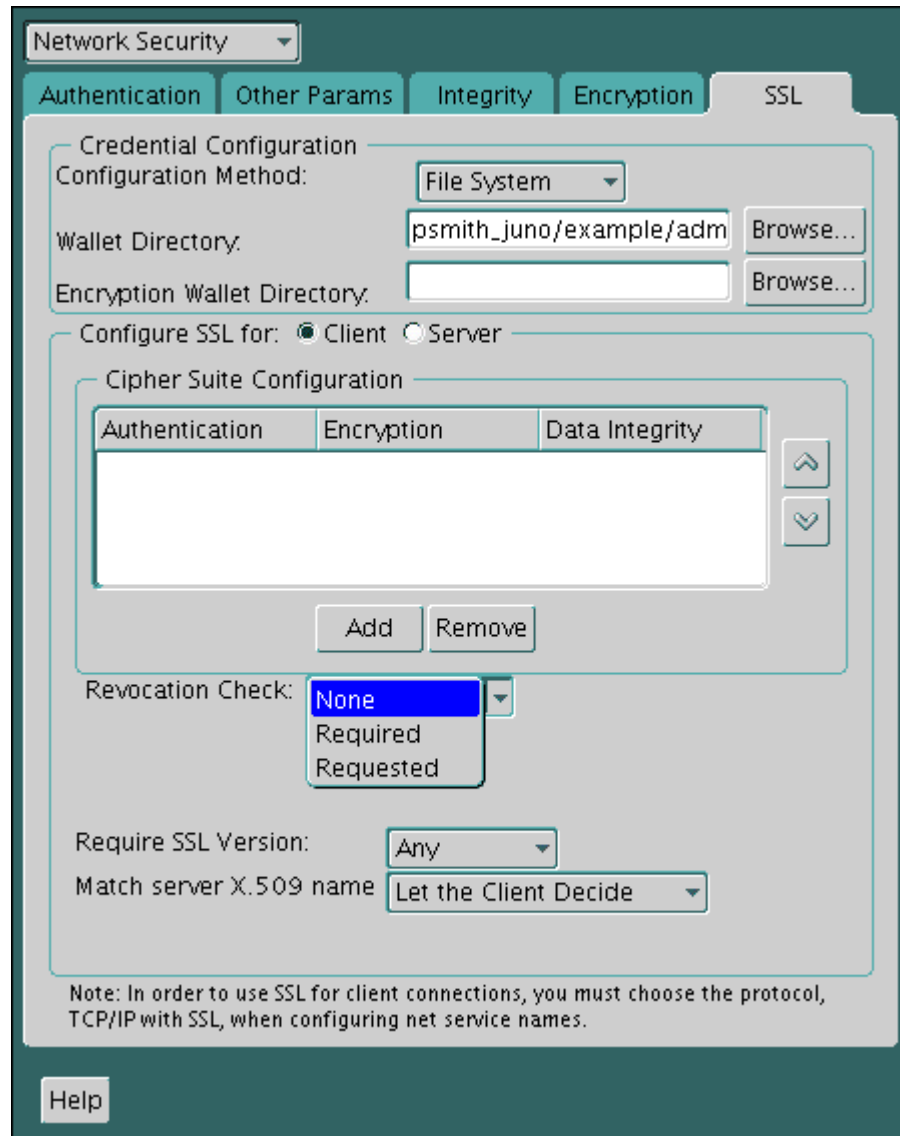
Network Security

Authentication | Other Params | Integrity | Encryption | SSL

Credential Configuration

Configuration Method: File System

Wallet Directory: psmith_juno/example/adm Browse...

Encryption Wallet Directory: Browse...

Configure SSL for: Client Server

Cipher Suite Configuration

| Authentication | Encryption | Data Integrity |
|---|---|---|

Add Remove

Revocation Check: None
Required
Requested

Require SSL Version: Any

Match server X.509 name Let the Client Decide

Note: In order to use SSL for client connections, you must choose the protocol, TCP/IP with SSL, when configuring net service names.

Help